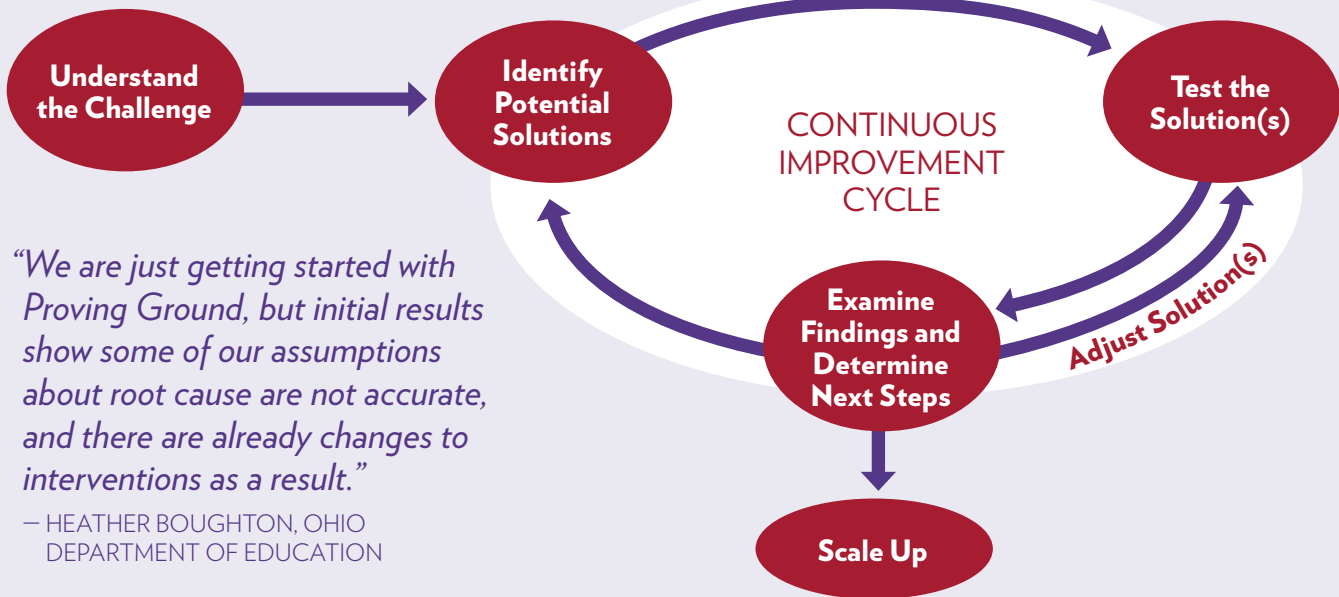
Understand the Challenge

Identify Potential Solutions

Test the Solution(s)

CONTINUOUS IMPROVEMENT CYCLE

Examine Findings and Determine Next Steps

Adjust Solution(s)

Scale Up

"We are just getting started with Proving Ground, but initial results show some of our assumptions about root cause are not accurate, and there are already changes to interventions as a result."

— HEATHER BOUGHTON, OHIO DEPARTMENT OF EDUCATION